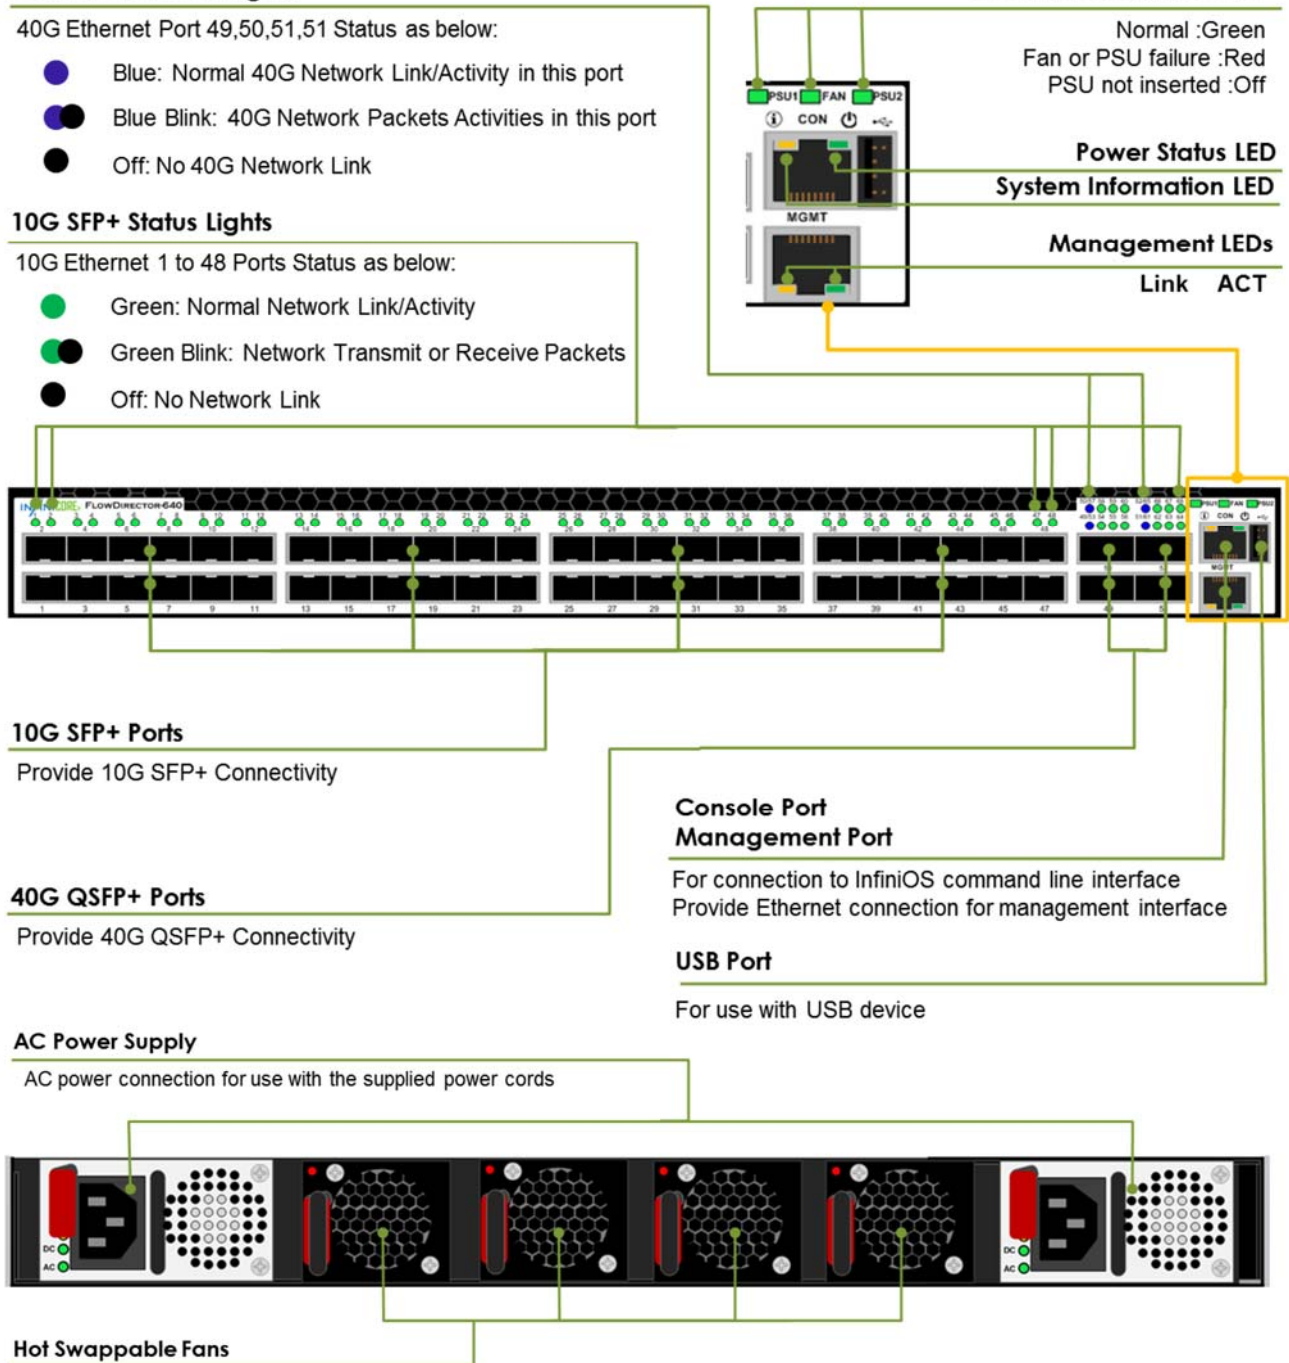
40G Ethernet Port 49,50,51,51 Status as below:

Blue: Normal 40G Network Link/Activity in this port

Blue Blink: 40G Network Packets Activities in this port

Off: No 40G Network Link

10G SFP+ Status Lights

10G Ethernet 1 to 48 Ports Status as below:

Green: Normal Network Link/Activity

Green Blink: Network Transmit or Receive Packets

Off: No Network Link

Normal :Green
Fan or PSU failure :Red
PSU not inserted :Off

PSU1 FAN PSU2
CON
MGMT

Power Status LED

System Information LED

Management LEDs

Link ACT

INFINICORE FLOWDIRECTOR-640

10G SFP+ Ports

Provide 10G SFP+ Connectivity

Console Port
Management Port

For connection to InfiniOS command line interface
Provide Ethernet connection for management interface

40G QSFP+ Ports

Provide 40G QSFP+ Connectivity

USB Port

For use with USB device

AC Power Supply

AC power connection for use with the supplied power cords

DC
AC

Hot Swappable Fans